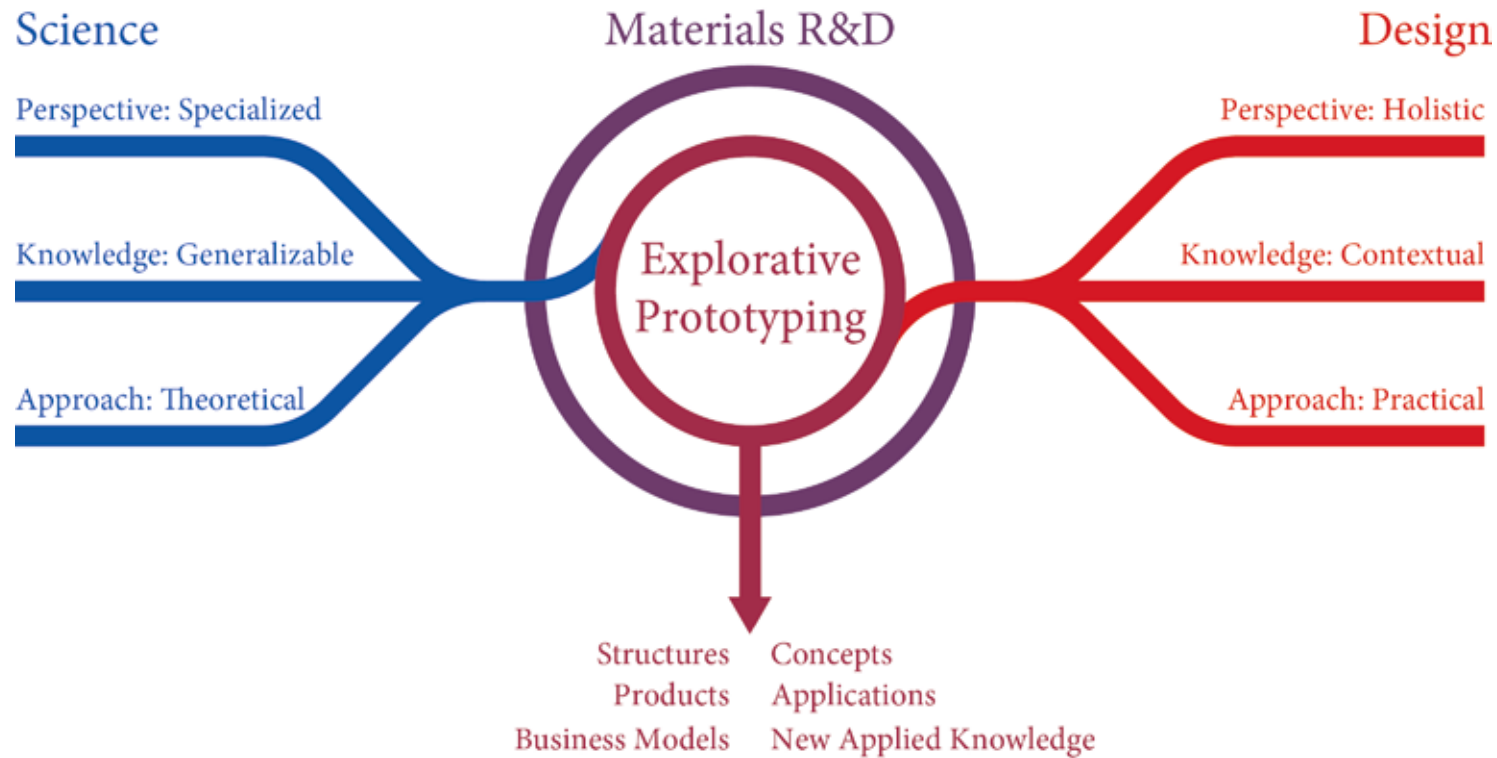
Science

Materials R&D

Design

Perspective: Specialized

Knowledge: Generalizable

Approach: Theoretical

Explorative Prototyping

Perspective: Holistic

Knowledge: Contextual

Approach: Practical

Structures
Products
Business Models

Concepts
Applications
New Applied Knowledge